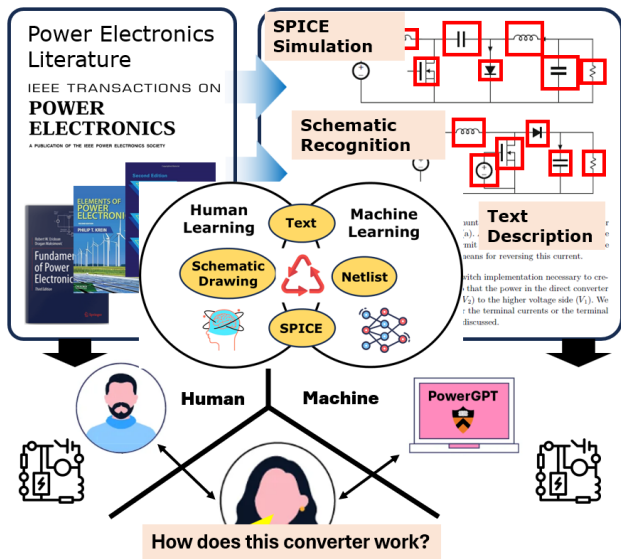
Power Electronics Literature

IEEE TRANSACTIONS ON
POWER
ELECTRONICS
A PUBLICATION OF THE IEEE POWER ELECTRONICS SOCIETY

ELEMENTS OF POWER ELECTRONICS
PHILIP T. KREIN

Second Edition

Fundame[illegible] of Power Electroni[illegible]
Third Edition
Robert W. Erickson
Dragan Maksimović

SPICE Simulation

Schematic Recognition

Text Description

Human Learning

Machine Learning

Text

Schematic Drawing

Netlist

SPICE

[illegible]unt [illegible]a). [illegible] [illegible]eans for reversing this current.

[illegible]witch implementation necessary to cre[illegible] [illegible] that the power in the direct converter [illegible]$V_2$) to the higher voltage side ($V_1$). We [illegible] the terminal currents or the terminal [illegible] discussed.

Human

Machine

PowerGPT

How does this converter work?